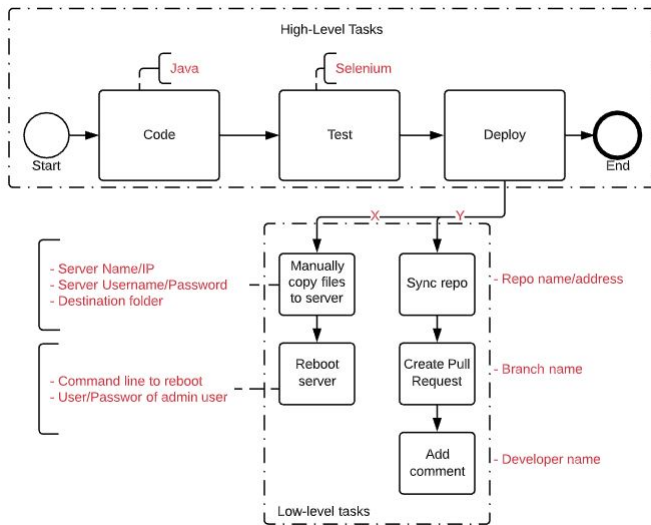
High-Level Tasks

Java

Selenium

Start

Code

Test

Deploy

End

X

Y

- Server Name/IP
- Server Username/Password
- Destination folder

Manually copy files to server

Sync repo

- Repo name/address

- Command line to reboot
- User/Passowr of admin user

Reboot server

Create Pull Request

- Branch name

Add comment

- Developer name

Low-level tasks